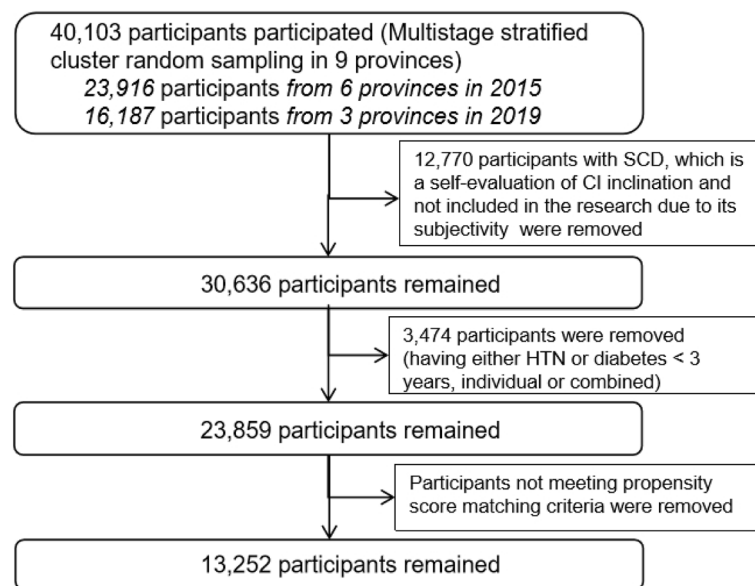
40,103 participants participated (Multistage stratified cluster random sampling in 9 provinces)
*23,916* participants *from 6 provinces in 2015*
*16,187* participants *from 3 provinces in 2019*

12,770 participants with SCD, which is a self-evaluation of CI inclination and not included in the research due to its subjectivity were removed

30,636 participants remained

3,474 participants were removed (having either HTN or diabetes < 3 years, individual or combined)

23,859 participants remained

Participants not meeting propensity score matching criteria were removed

13,252 participants remained